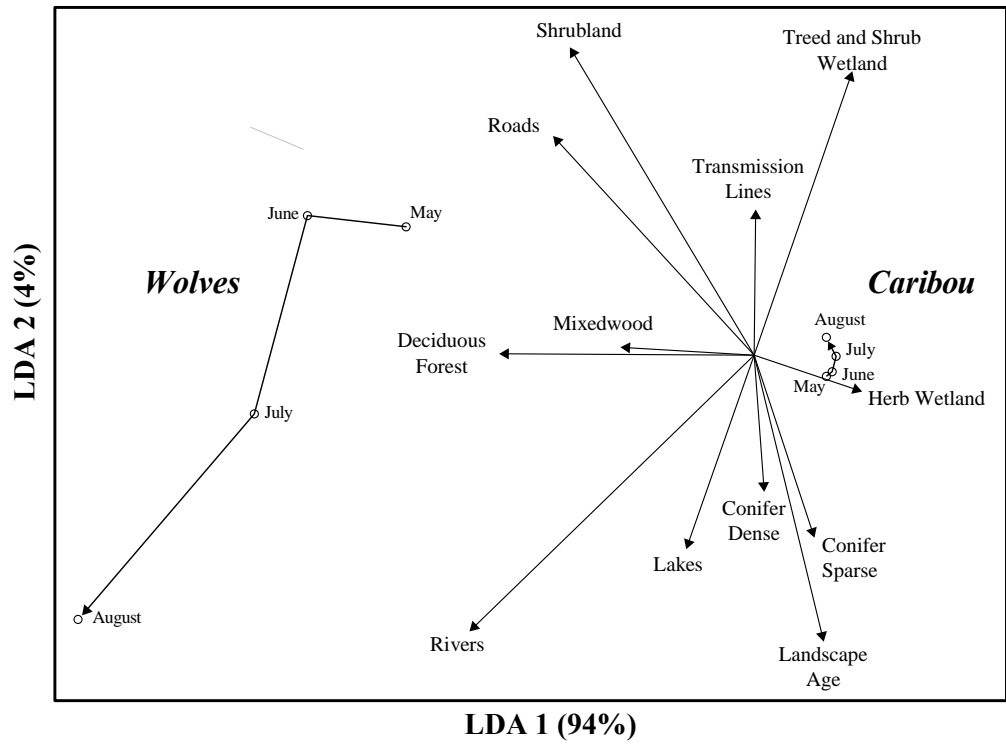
Shrubland

Treed and Shrub Wetland

Roads

Transmission Lines

June

May

Wolves

Caribou

LDA 2 (4%)

Mixedwood

Deciduous Forest

August

July

June

May

Herb Wetland

July

Conifer Dense

Conifer Sparse

Lakes

August

Rivers

Landscape Age

LDA 1 (94%)